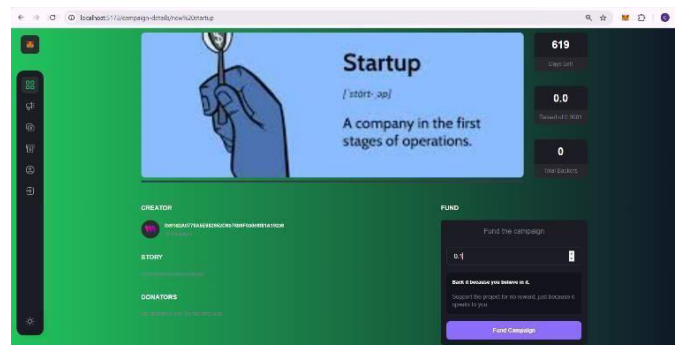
localhost:5173/campaign-details/new%20startup

Startup

[ˈstärt-ˌəp]

A company in the first stages of operations.

619

Days Left

0.0

Raised of 0.3081

0

Total Backers

CREATOR

0x6162A077BA5E682862C6b76BFCd0f451A192B

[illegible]

STORY

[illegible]

DONATORS

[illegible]

FUND

Fund the campaign

0.1

Back it because you believe in it.

Support the project for no reward, just because it speaks to you.

Fund Campaign